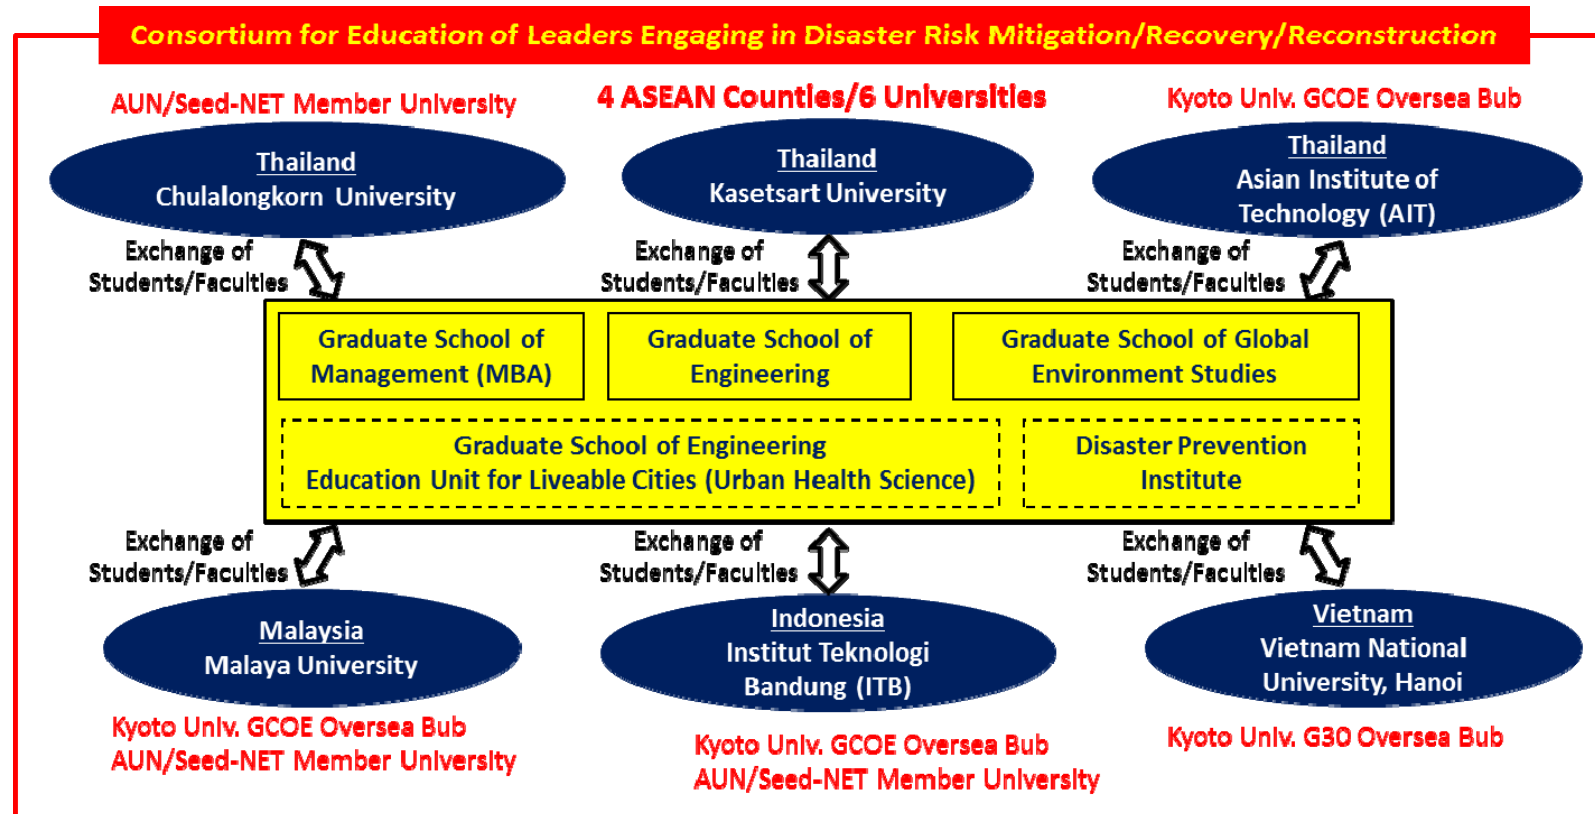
Consortium for Education of Leaders Engaging in Disaster Risk Mitigation/Recovery/Reconstruction

AUN/Seed-NET Member University

4 ASEAN Counties/6 Universities

Kyoto Univ. GCOE Oversea Bub

Thailand
Chulalongkorn University

Thailand
Kasetsart University

Thailand
Asian Institute of Technology (AIT)

Exchange of Students/Faculties

Exchange of Students/Faculties

Exchange of Students/Faculties

Graduate School of Management (MBA)

Graduate School of Engineering

Graduate School of Global Environment Studies

Graduate School of Engineering
Education Unit for Liveable Cities (Urban Health Science)

Disaster Prevention Institute

Exchange of Students/Faculties

Exchange of Students/Faculties

Exchange of Students/Faculties

Malaysia
Malaya University

Indonesia
Institut Teknologi Bandung (ITB)

Vietnam
Vietnam National University, Hanoi

Kyoto Univ. GCOE Oversea Bub
AUN/Seed-NET Member University

Kyoto Univ. GCOE Oversea Bub
AUN/Seed-NET Member University

Kyoto Univ. G30 Oversea Bub